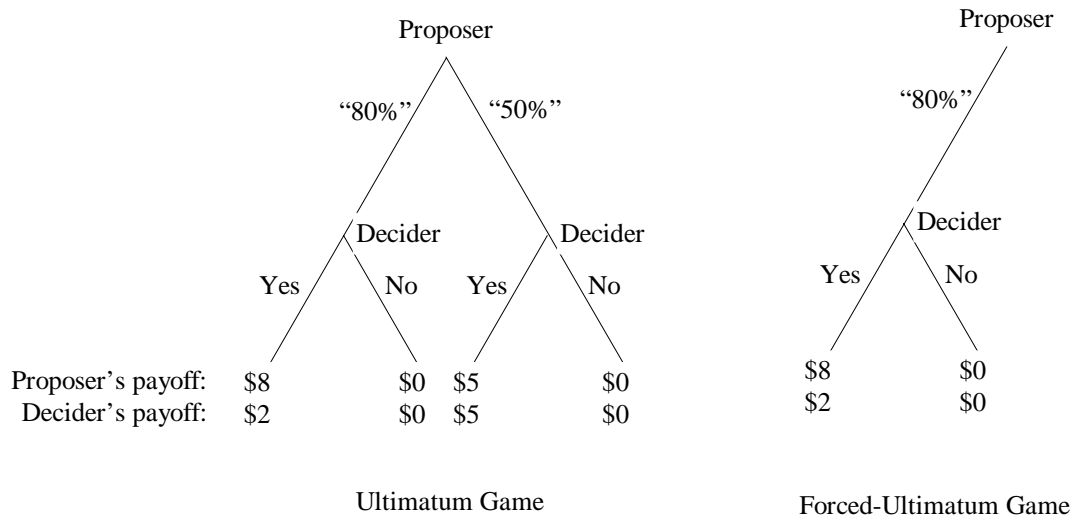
Proposer

"80%" "50%"

Decider Decider

Yes No Yes No

Proposer's payoff: \$8 \$0 \$5 \$0
Decider's payoff: \$2 \$0 \$5 \$0

Ultimatum Game

Proposer

"80%"

Decider

Yes No

\$8 \$0
\$2 \$0

Forced-Ultimatum Game